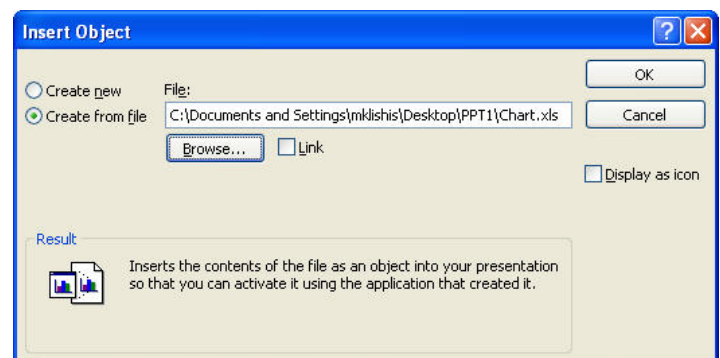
Insert Object

? X

Create new

Create from file

File:

C:\Documents and Settings\mklishis\Desktop\PPT1\Chart.xls

Browse...

Link

OK

Cancel

Display as icon

Result

Inserts the contents of the file as an object into your presentation so that you can activate it using the application that created it.